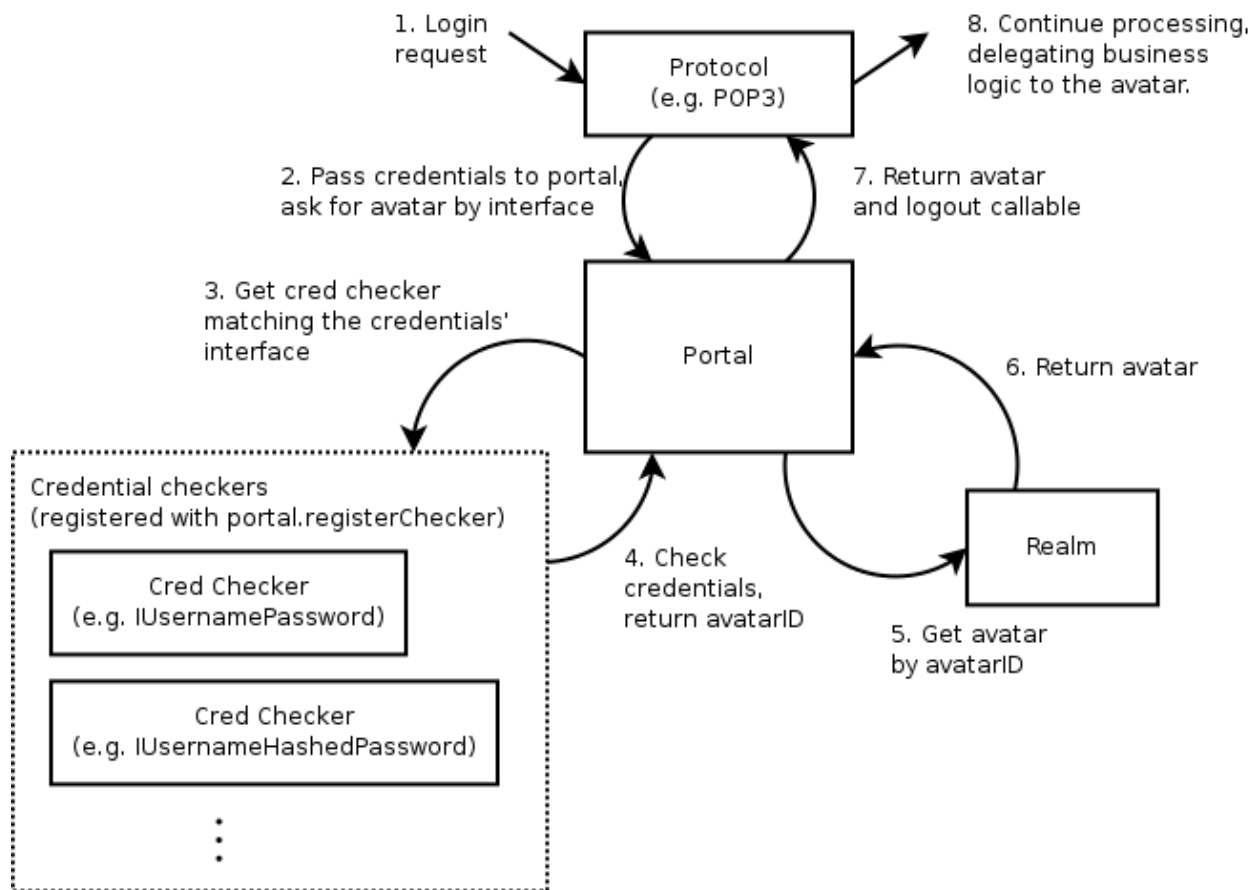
1. Login request

Protocol
(e.g. POP3)

8. Continue processing, delegating business logic to the avatar.

2. Pass credentials to portal, ask for avatar by interface

7. Return avatar and logout callable

3. Get cred checker matching the credentials' interface

Portal

6. Return avatar

Credential checkers
(registered with portal.registerChecker)

Cred Checker
(e.g. IUsernamePassword)

Cred Checker
(e.g. IUsernameHashedPassword)

⋮

4. Check credentials, return avatarID

Realm

5. Get avatar by avatarID